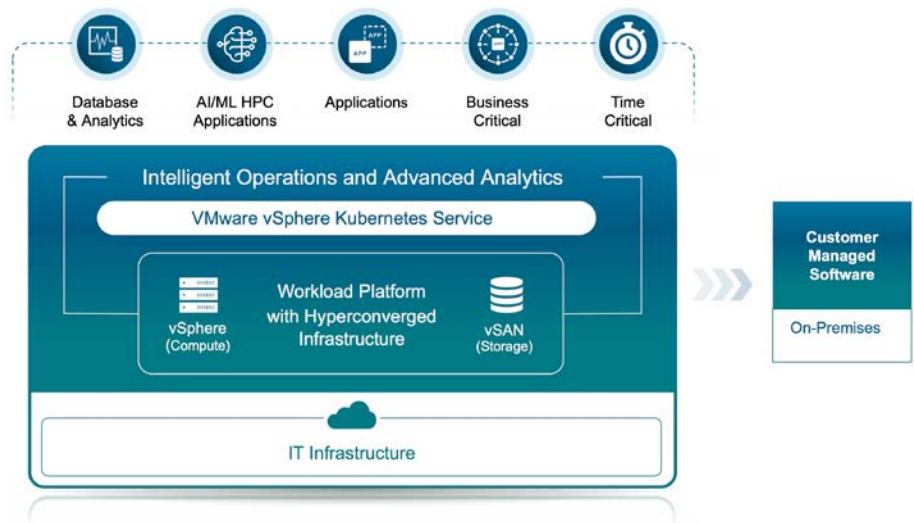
APP

APP

Database & Analytics

AI/ML HPC Applications

Applications

Business Critical

Time Critical

Intelligent Operations and Advanced Analytics

VMware vSphere Kubernetes Service

vSphere (Compute)

Workload Platform with Hyperconverged Infrastructure

vSAN (Storage)

IT Infrastructure

Customer Managed Software

On-Premises